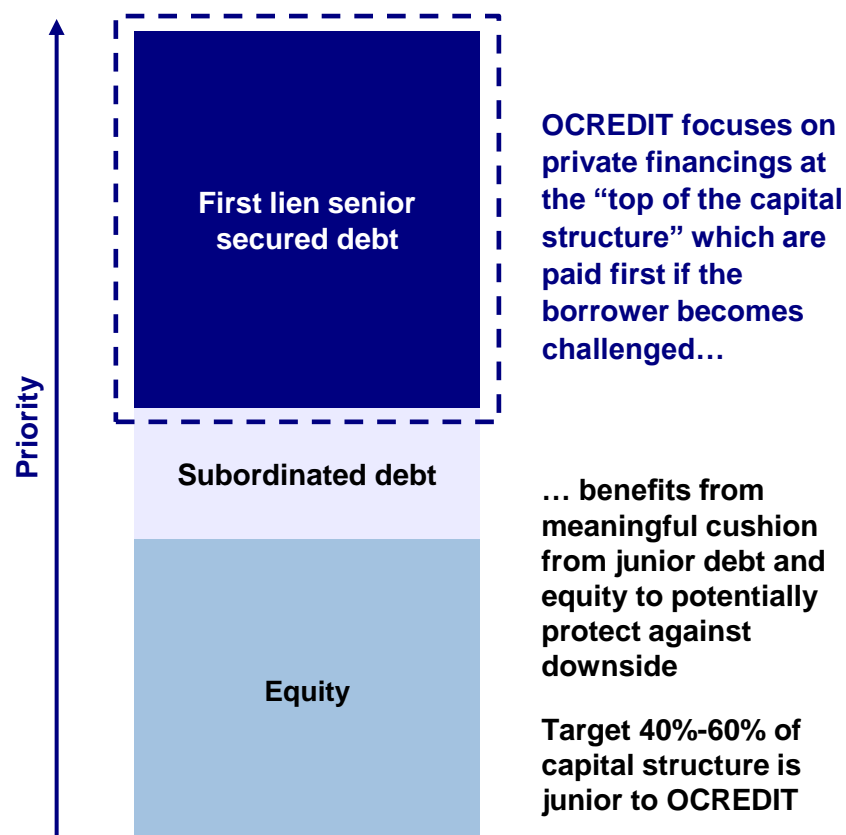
Priority

First lien senior secured debt

Subordinated debt

Equity

OCREDIT focuses on private financings at the "top of the capital structure" which are paid first if the borrower becomes challenged…

… benefits from meaningful cushion from junior debt and equity to potentially protect against downside

Target 40%-60% of capital structure is junior to OCREDIT